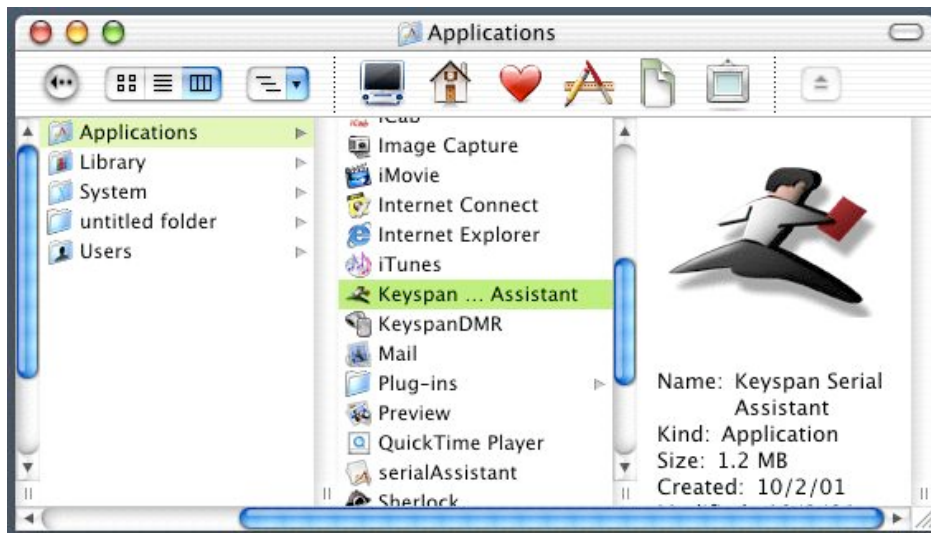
Applications

Applications
Library
System
untitled folder
Users

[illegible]
Image Capture
iMovie
Internet Connect
Internet Explorer
iTunes
Keyspan … Assistant
KeyspanDMR
Mail
Plug-ins
Preview
QuickTime Player
serialAssistant
Sherlock

Name: Keyspan Serial Assistant
Kind: Application
Size: 1.2 MB
Created: 10/2/01
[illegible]